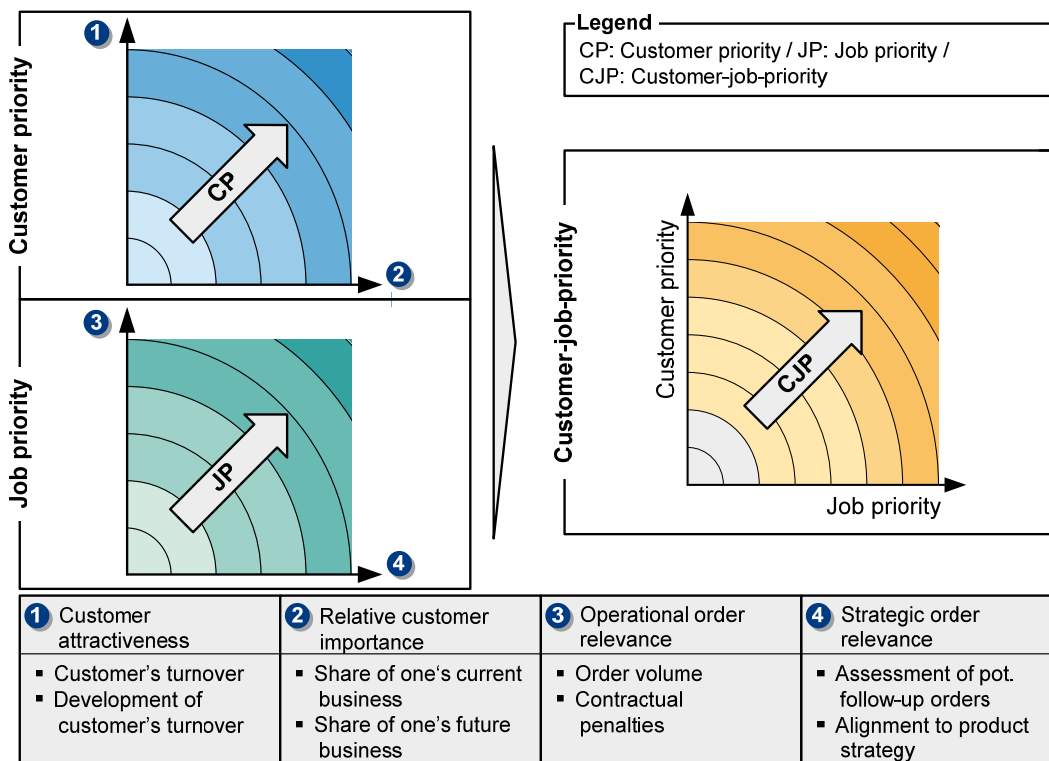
Legend
CP: Customer priority / JP: Job priority / CJP: Customer-job-priority

Customer priority
1
CP
2

Job priority
3
JP
4

Customer-job-priority
Customer priority
CJP
Job priority

| 1 Customer attractiveness | 2 Relative customer importance | 3 Operational order relevance | 4 Strategic order relevance |
|---|---|---|---|
| ▪ Customer's turnover ▪ Development of customer's turnover | ▪ Share of one‘s current business ▪ Share of one's future business | ▪ Order volume ▪ Contractual penalties | ▪ Assessment of pot. follow-up orders ▪ Alignment to product strategy |